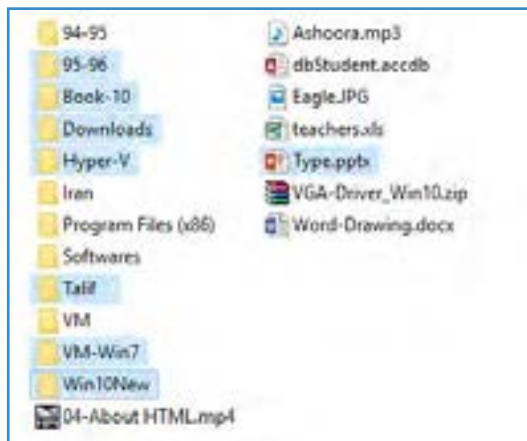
94-95
95-96
Book-10
Downloads
Hyper-V
Iran
Program Files (x86)
Softwares
Talif
VM
VM-Win7
Win10New
04-About HTML.mp4

Ashoora.mp3
dbStudent.accdb
Eagle.JPG
teachers.xls
Type.pptx
VGA-Driver_Win10.zip
Word-Drawing.docx